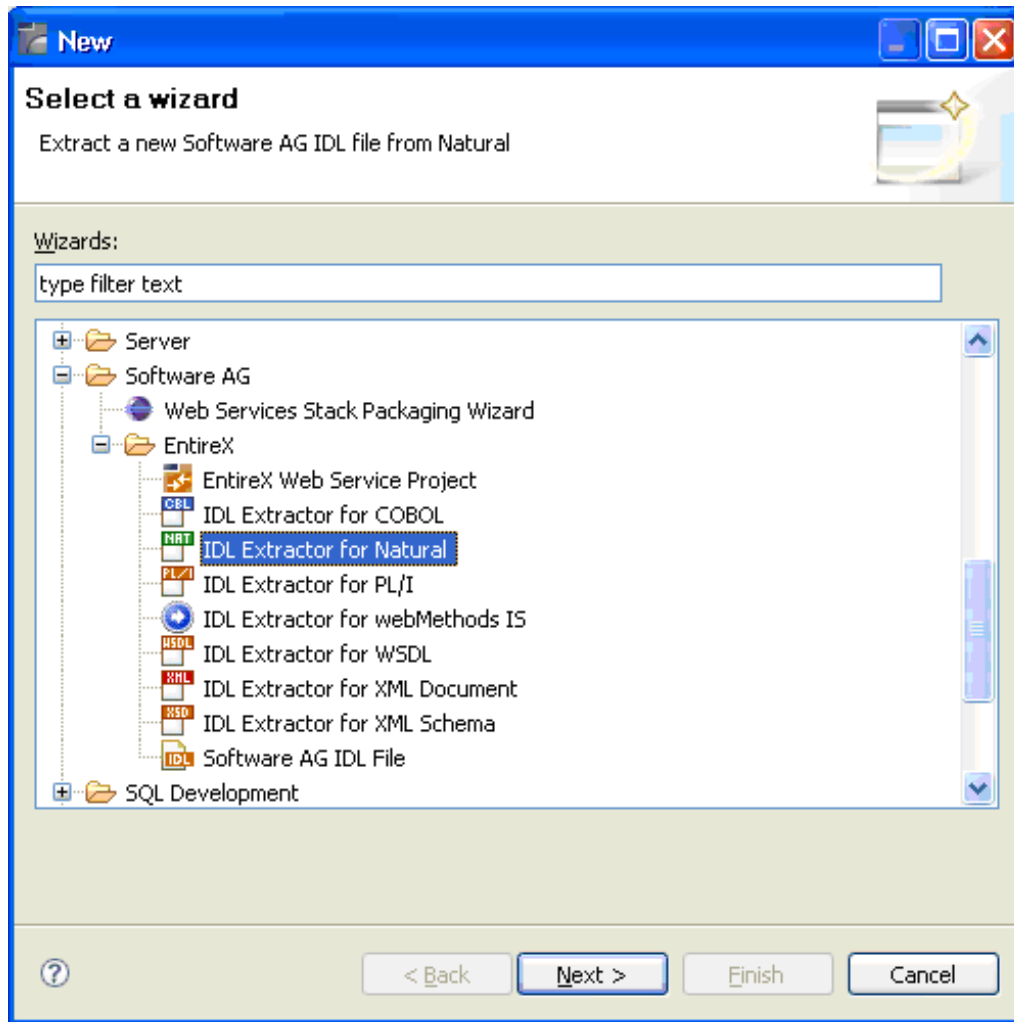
New

Select a wizard

Extract a new Software AG IDL file from Natural

Wizards:

type filter text

Server
Software AG
Web Services Stack Packaging Wizard
EntireX
EntireX Web Service Project
CBL IDL Extractor for COBOL
NAT IDL Extractor for Natural
PL/I IDL Extractor for PL/I
IDL Extractor for webMethods IS
WSDL IDL Extractor for WSDL
XML IDL Extractor for XML Document
XSD IDL Extractor for XML Schema
IDL Software AG IDL File
SQL Development

?

< Back

Next >

Finish

Cancel